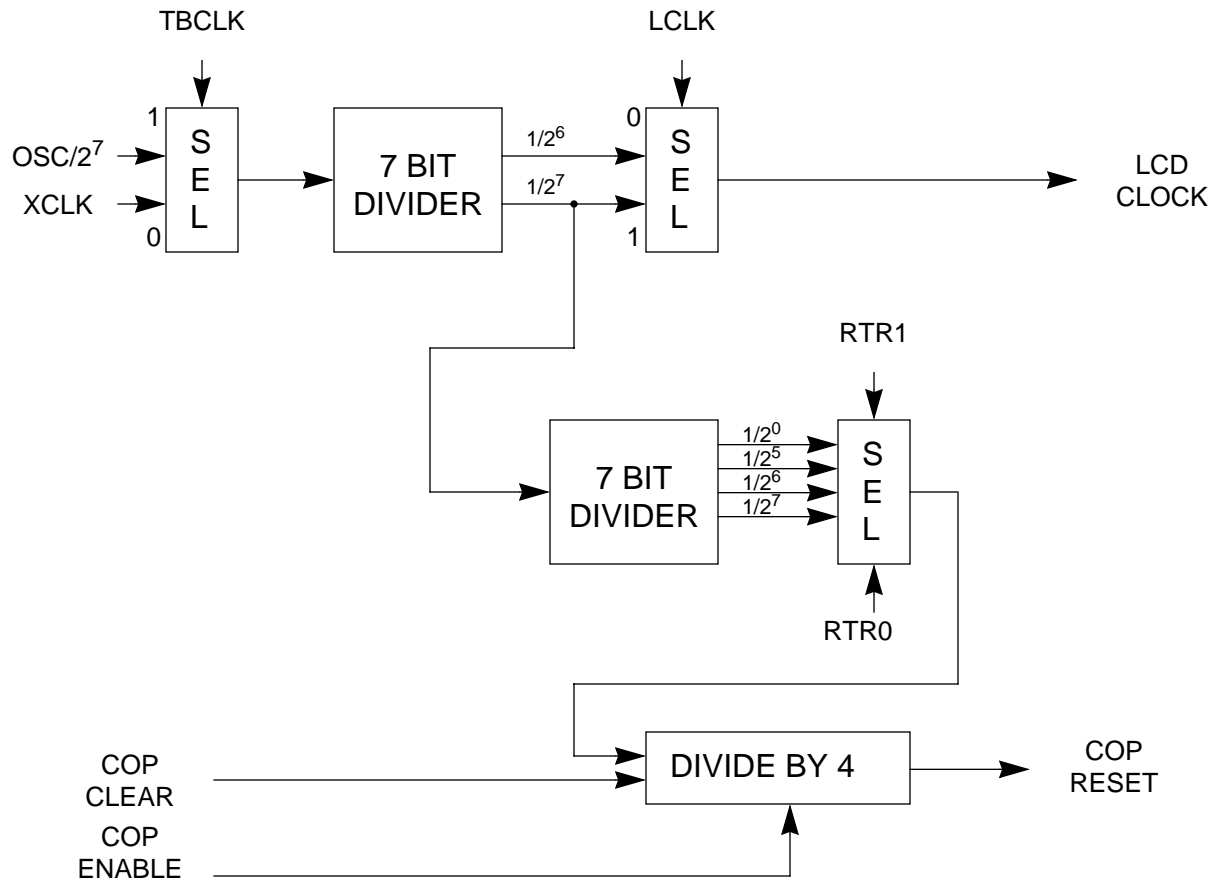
TBCLK

LCLK

1

$OSC/2^7$

XCLK

0

S
E
L

7 BIT
DIVIDER

$1/2^6$

$1/2^7$

0

1

S
E
L

LCD
CLOCK

RTR1

7 BIT
DIVIDER

$1/2^0$

$1/2^5$

$1/2^6$

$1/2^7$

S
E
L

RTR0

COP
CLEAR

DIVIDE BY 4

COP
RESET

COP
ENABLE